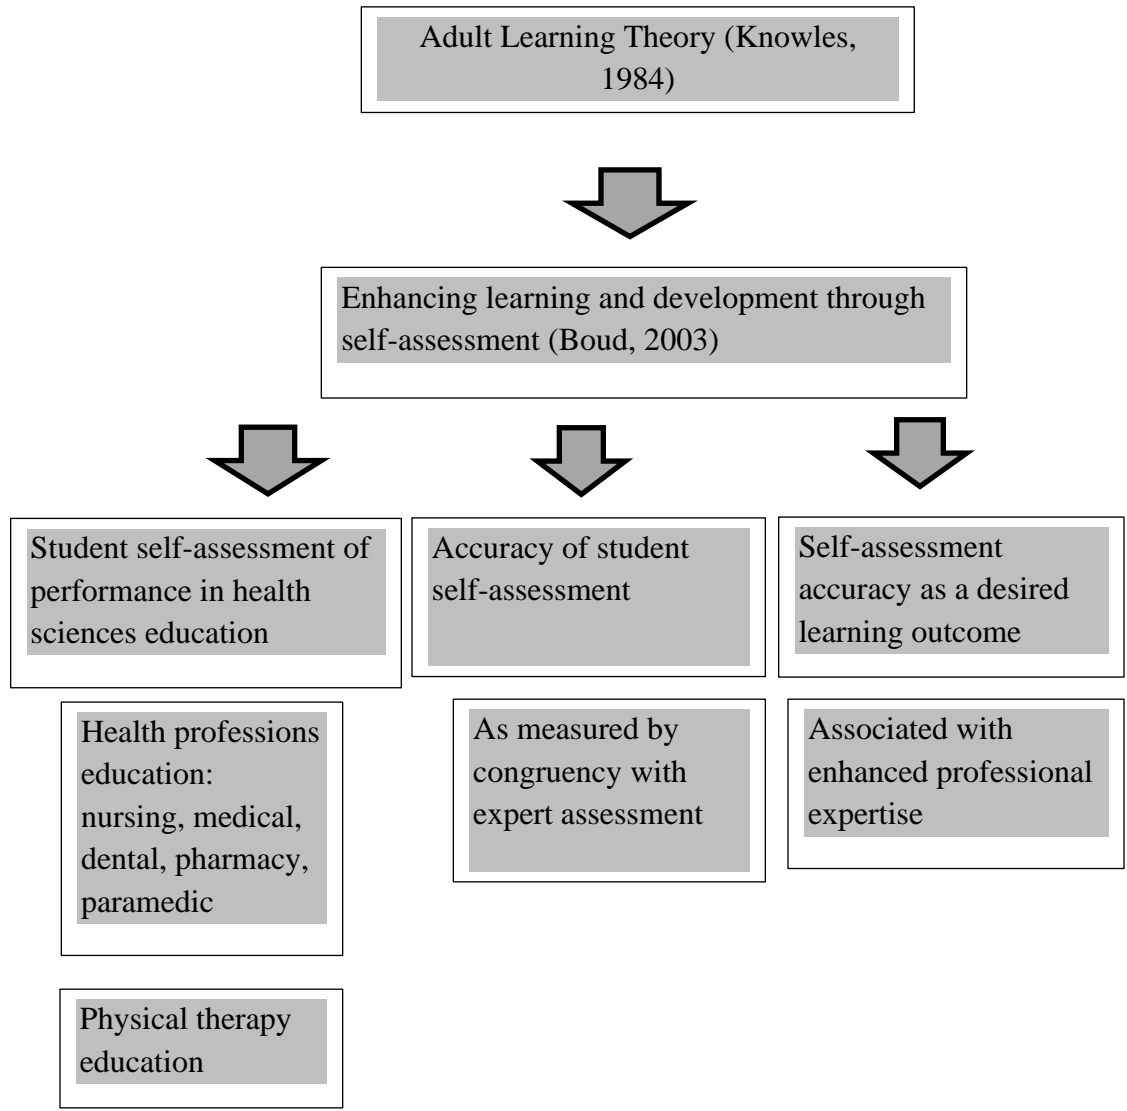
Adult Learning Theory (Knowles, 1984)

Enhancing learning and development through self-assessment (Boud, 2003)

Student self-assessment of performance in health sciences education

Health professions education: nursing, medical, dental, pharmacy, paramedic

Physical therapy education

Accuracy of student self-assessment

As measured by congruency with expert assessment

Self-assessment accuracy as a desired learning outcome

Associated with enhanced professional expertise